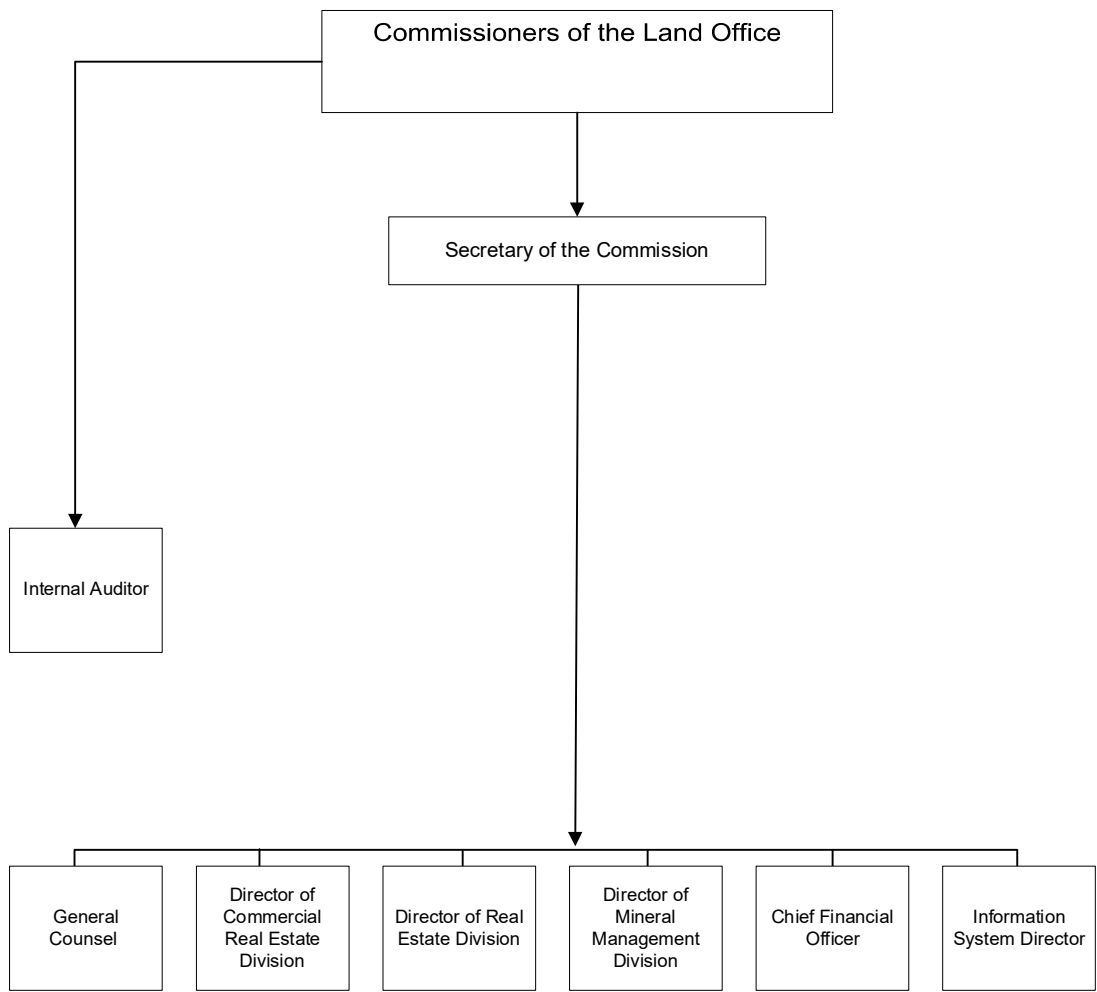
Commissioners of the Land Office

Secretary of the Commission

Internal Auditor

General Counsel

Director of Commercial Real Estate Division

Director of Real Estate Division

Director of Mineral Management Division

Chief Financial Officer

Information System Director